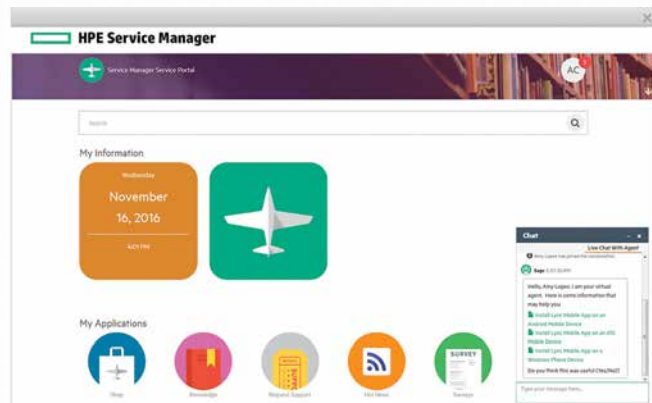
HPE Service Manager

Service Manager Service Portal

AC

Search

My Information

Wednesday

November 16, 2016

4:21 PM

My Applications

Shop

Knowledge

Request Support

Hot News

Surveys

SURVEY

Chat

Live Chat With Agent

Amy Lopez has joined the conversation

Sage 4:21:30 PM

Hello, Amy Lopez. I am your virtual agent. Here is some information that may help you:

Install Lync Mobile App on an Android Mobile Device

Install Lync Mobile App on an iOS Mobile Device

Install Lync Mobile App on a Windows Phone Device

Do you think this was useful (Yes/No)?

Type your message here...